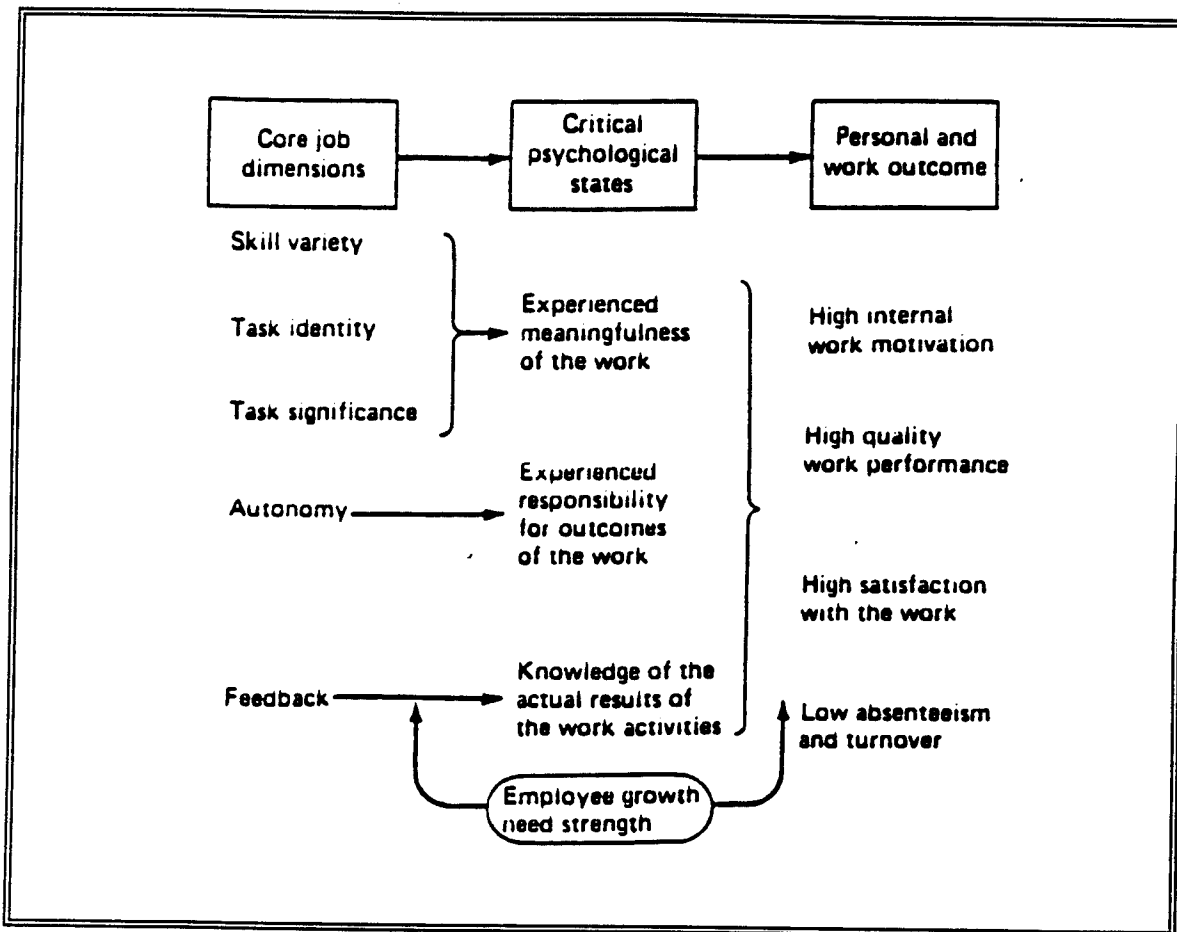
Core job dimensions

Critical psychological states

Personal and work outcome

Skill variety

Task identity

Task significance

Experienced meaningfulness of the work

Autonomy

Experienced responsibility for outcomes of the work

Feedback

Knowledge of the actual results of the work activities

High internal work motivation

High quality work performance

High satisfaction with the work

Low absenteeism and turnover

Employee growth need strength